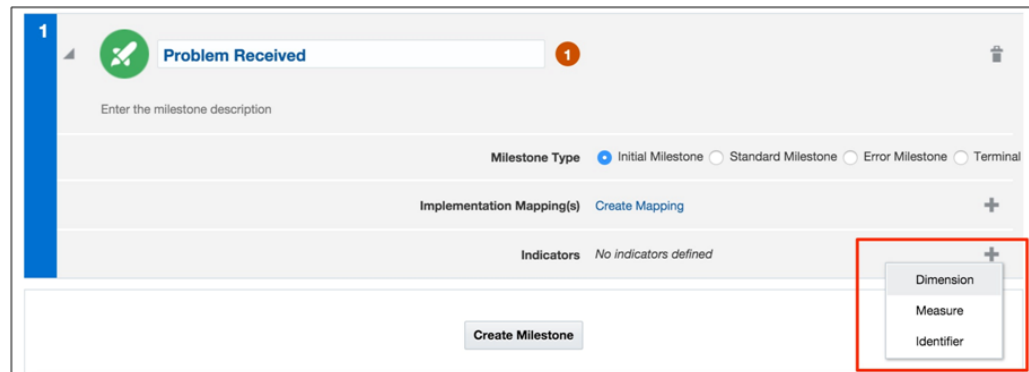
1

Problem Received

1

Enter the milestone description

Milestone Type Initial Milestone Standard Milestone Error Milestone Terminal

Implementation Mapping(s) Create Mapping

Indicators No indicators defined

Dimension

Measure

Identifier

Create Milestone